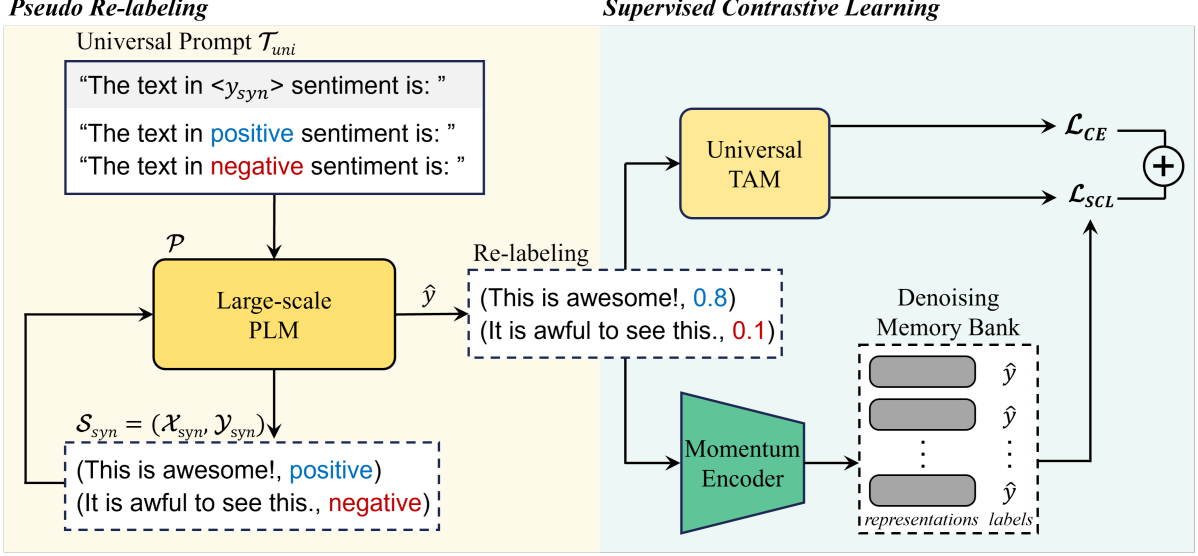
Pseudo Re-labeling

Supervised Contrastive Learning

Universal Prompt $\mathcal{T}_{uni}$

"The text in <$y_{syn}$> sentiment is: "

"The text in positive sentiment is: "
"The text in negative sentiment is: "

$\mathcal{P}$

Large-scale PLM

$\hat{y}$

Re-labeling

(This is awesome!, 0.8)
(It is awful to see this., 0.1)

$\mathcal{S}_{syn} = (\mathcal{X}_{syn}, \mathcal{Y}_{syn})$

(This is awesome!, positive)
(It is awful to see this., negative)

Universal TAM

$\mathcal{L}_{CE}$

$\mathcal{L}_{SCL}$

$+$

Denoising Memory Bank

$\hat{y}$

$\hat{y}$

$\hat{y}$

representations labels

Momentum Encoder